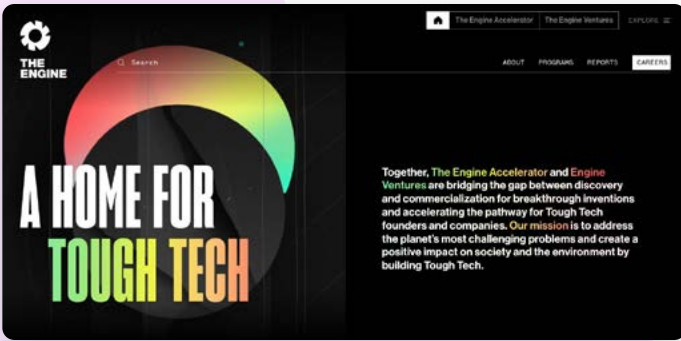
THE ENGINE

The Engine Accelerator | The Engine Ventures | EXPLORE

Search

ABOUT PROGRAMS REPORTS CAREERS

A HOME FOR TOUGH TECH

Together, The Engine Accelerator and Engine Ventures are bridging the gap between discovery and commercialization for breakthrough inventions and accelerating the pathway for Tough Tech founders and companies. Our mission is to address the planet's most challenging problems and create a positive impact on society and the environment by building Tough Tech.